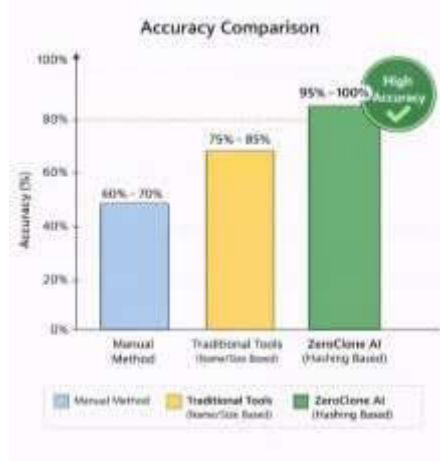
Accuracy Comparison

100%
80%
60%
40%
20%
0%

Accuracy (%)

60% - 70%
75% - 85%
95% - 100%

High Accuracy

Manual Method
Traditional Tools (Name/Size Based)
ZeroClone AI (Hashing Based)

Manual Method
Traditional Tools (Name/Size Based)
ZeroClone AI (Hashing Based)